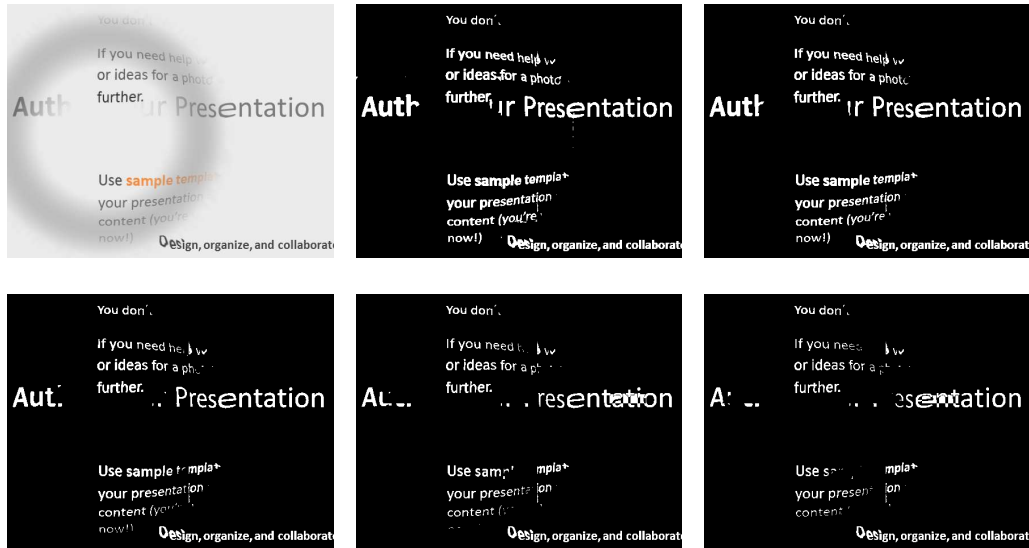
You don't

If you need help w or ideas for a photo further.

Auth ur Presentation

Use sample templa your presentation content (you're now!)

Design, organize, and collaborate

You don't

If you need help w or ideas for a photo further.

Auth ur Presentation

Use sample templa your presentation content (you're now!)

Design, organize, and collaborate

You don't

If you need help w or ideas for a photo further.

Auth ur Presentation

Use sample templa your presentation content (you're now!)

Design, organize, and collaborate

You don't

If you need help w or ideas for a ph further.

Aut Presentation

Use sample templa your presentation content (you' now!)

Design, organize, and collaborate

You don't

If you need w or ideas for a p further.

Au resentation

Use samp templa your presenta ion content (yo

Design, organize, and collaborate

You don't

If you need w or ideas for a p further.

A esentation

Use sa mpla your presen ion content

Design, organize, and collaborate